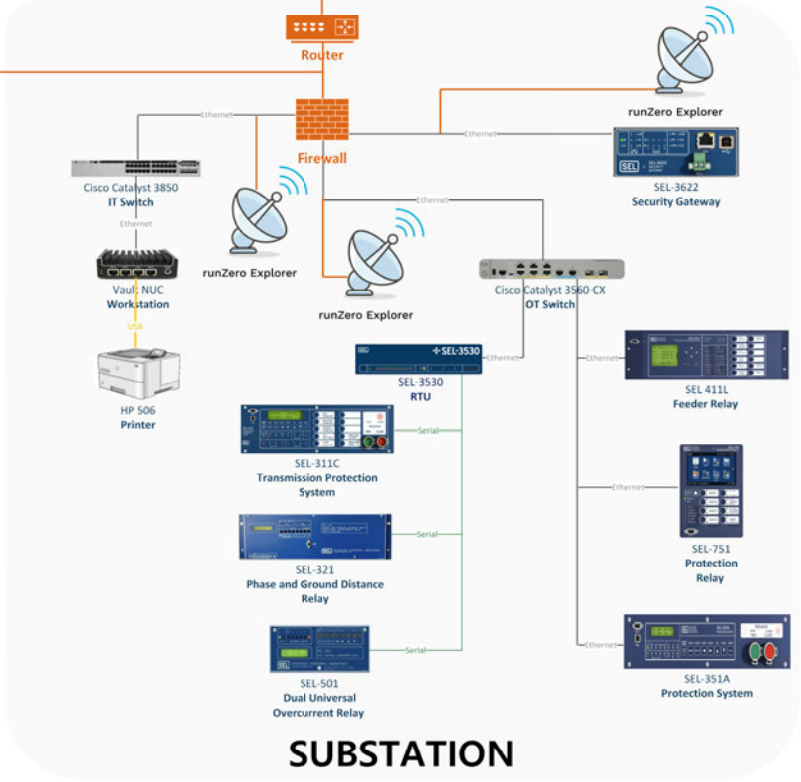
Router

runZero Explorer

Ethernet

Firewall

Ethernet

SEL-3622
Security Gateway

Cisco Catalyst 3850
IT Switch

Ethernet

Vault NUC
Workstation

USB

HP 506
Printer

runZero Explorer

Ethernet

runZero Explorer

Cisco Catalyst 3560-CX
OT Switch

SEL-3530

SEL-3530
RTU

Ethernet

Ethernet

SEL 411L
Feeder Relay

SEL-311C
Transmission Protection System

Serial

Ethernet

SEL-321
Phase and Ground Distance Relay

Serial

SEL-751
Protection Relay

Ethernet

SEL-501
Dual Universal Overcurrent Relay

Serial

SEL-351A
Protection System

SUBSTATION